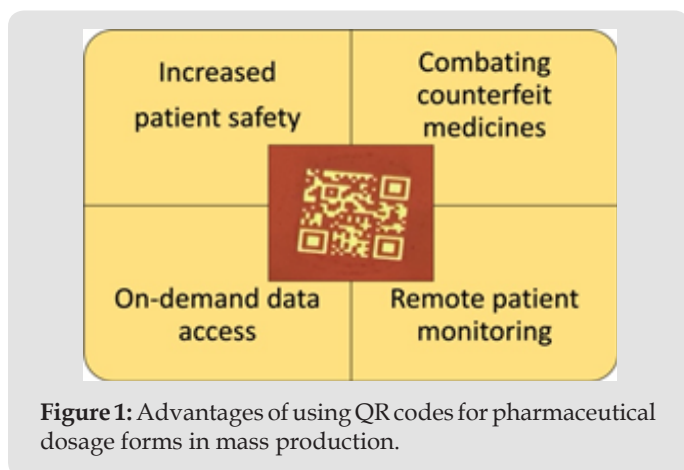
Increased patient safety

Combating counterfeit medicines

On-demand data access

Remote patient monitoring

**Figure 1:** Advantages of using QR codes for pharmaceutical dosage forms in mass production.